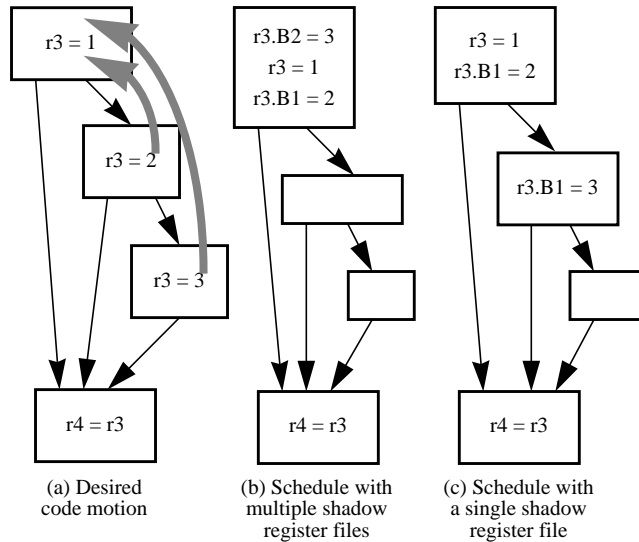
r3 = 1

r3 = 2

r3 = 3

r4 = r3

(a) Desired code motion

r3.B2 = 3
r3 = 1
r3.B1 = 2

r4 = r3

(b) Schedule with multiple shadow register files

r3 = 1
r3.B1 = 2

r3.B1 = 3

r4 = r3

(c) Schedule with a single shadow register file